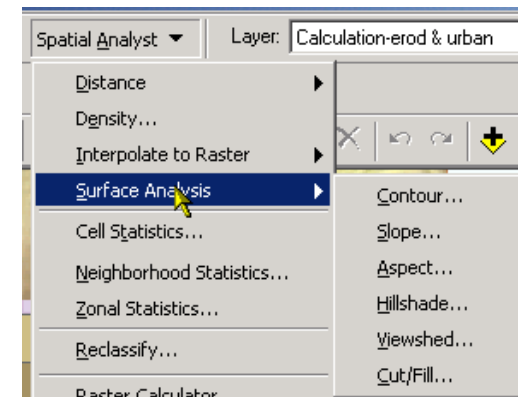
Spatial Analyst ▼

Layer: Calculation-erod & urban

Distance

Density...

Interpolate to Raster

Surface Analysis

Cell Statistics...

Neighborhood Statistics...

Zonal Statistics...

Reclassify...

Raster Calculator

Contour...

Slope...

Aspect...

Hillshade...

Viewshed...

Cut/Fill...